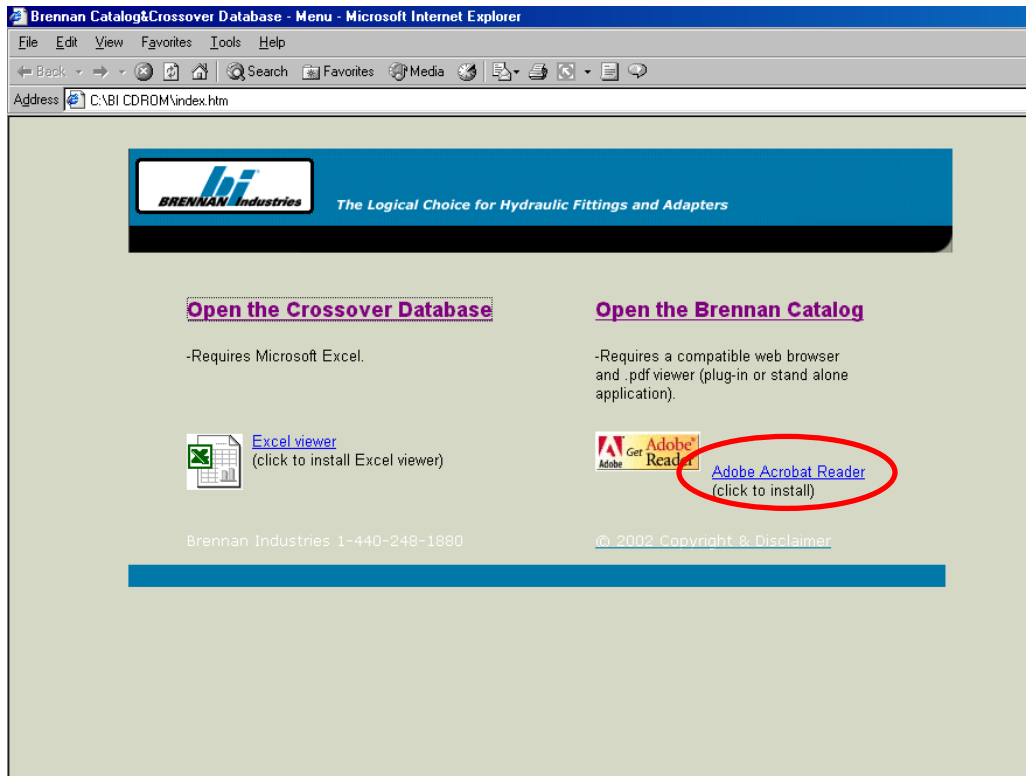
Brennan Catalog&Crossover Database - Menu - Microsoft Internet Explorer

File Edit View Favorites Tools Help

Back Search Favorites Media

Address C:\BI CDROM\index.htm

bi BRENNAN Industries

The Logical Choice for Hydraulic Fittings and Adapters

Open the Crossover Database

-Requires Microsoft Excel.

Excel viewer
(click to install Excel viewer)

Open the Brennan Catalog

-Requires a compatible web browser and .pdf viewer (plug-in or stand alone application).

Adobe Get Adobe Reader

Adobe Acrobat Reader
(click to install)

Brennan Industries 1-440-248-1880

© 2002 Copyright & Disclaimer